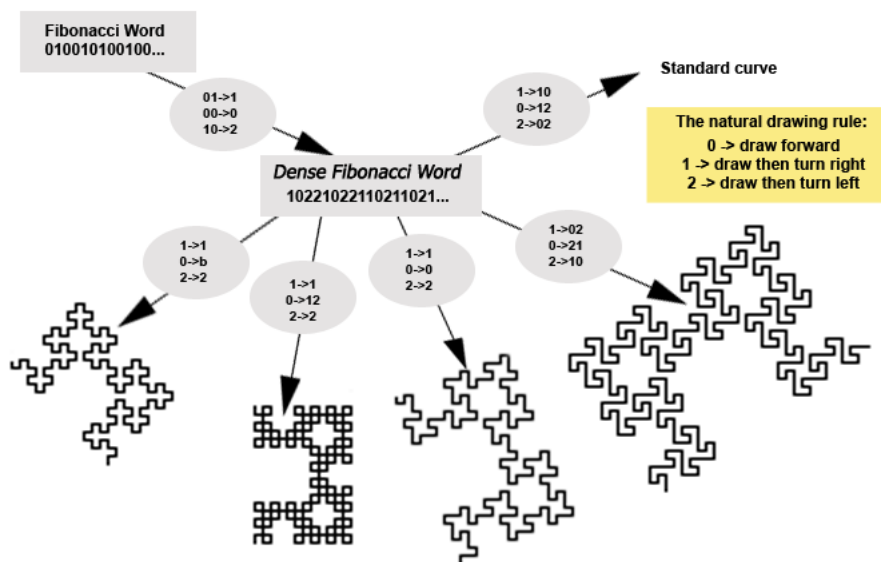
Fibonacci Word
010010100100...

01->1
00->0
10->2

1->10
0->12
2->02

Standard curve

The natural drawing rule:
0 -> draw forward
1 -> draw then turn right
2 -> draw then turn left

*Dense Fibonacci Word*
10221022110211021...

1->1
0->b
2->2

1->1
0->12
2->2

1->1
0->0
2->2

1->02
0->21
2->10